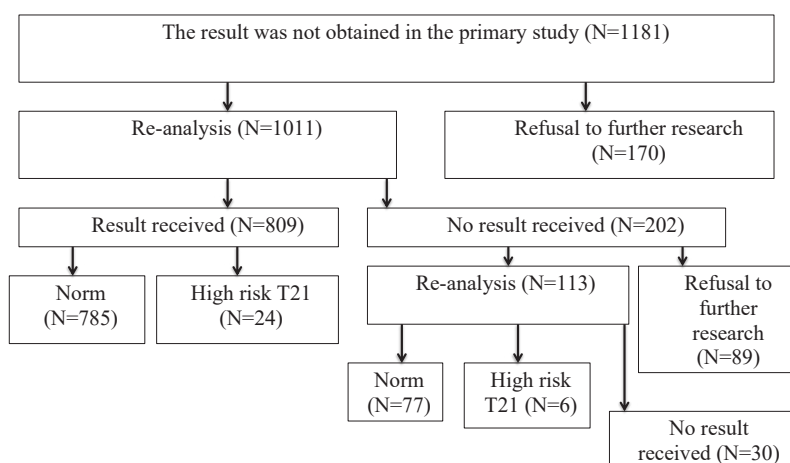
The result was not obtained in the primary study (N=1181)

Re-analysis (N=1011)

Refusal to further research (N=170)

Result received (N=809)

No result received (N=202)

Norm (N=785)

High risk T21 (N=24)

Re-analysis (N=113)

Refusal to further research (N=89)

Norm (N=77)

High risk T21 (N=6)

No result received (N=30)